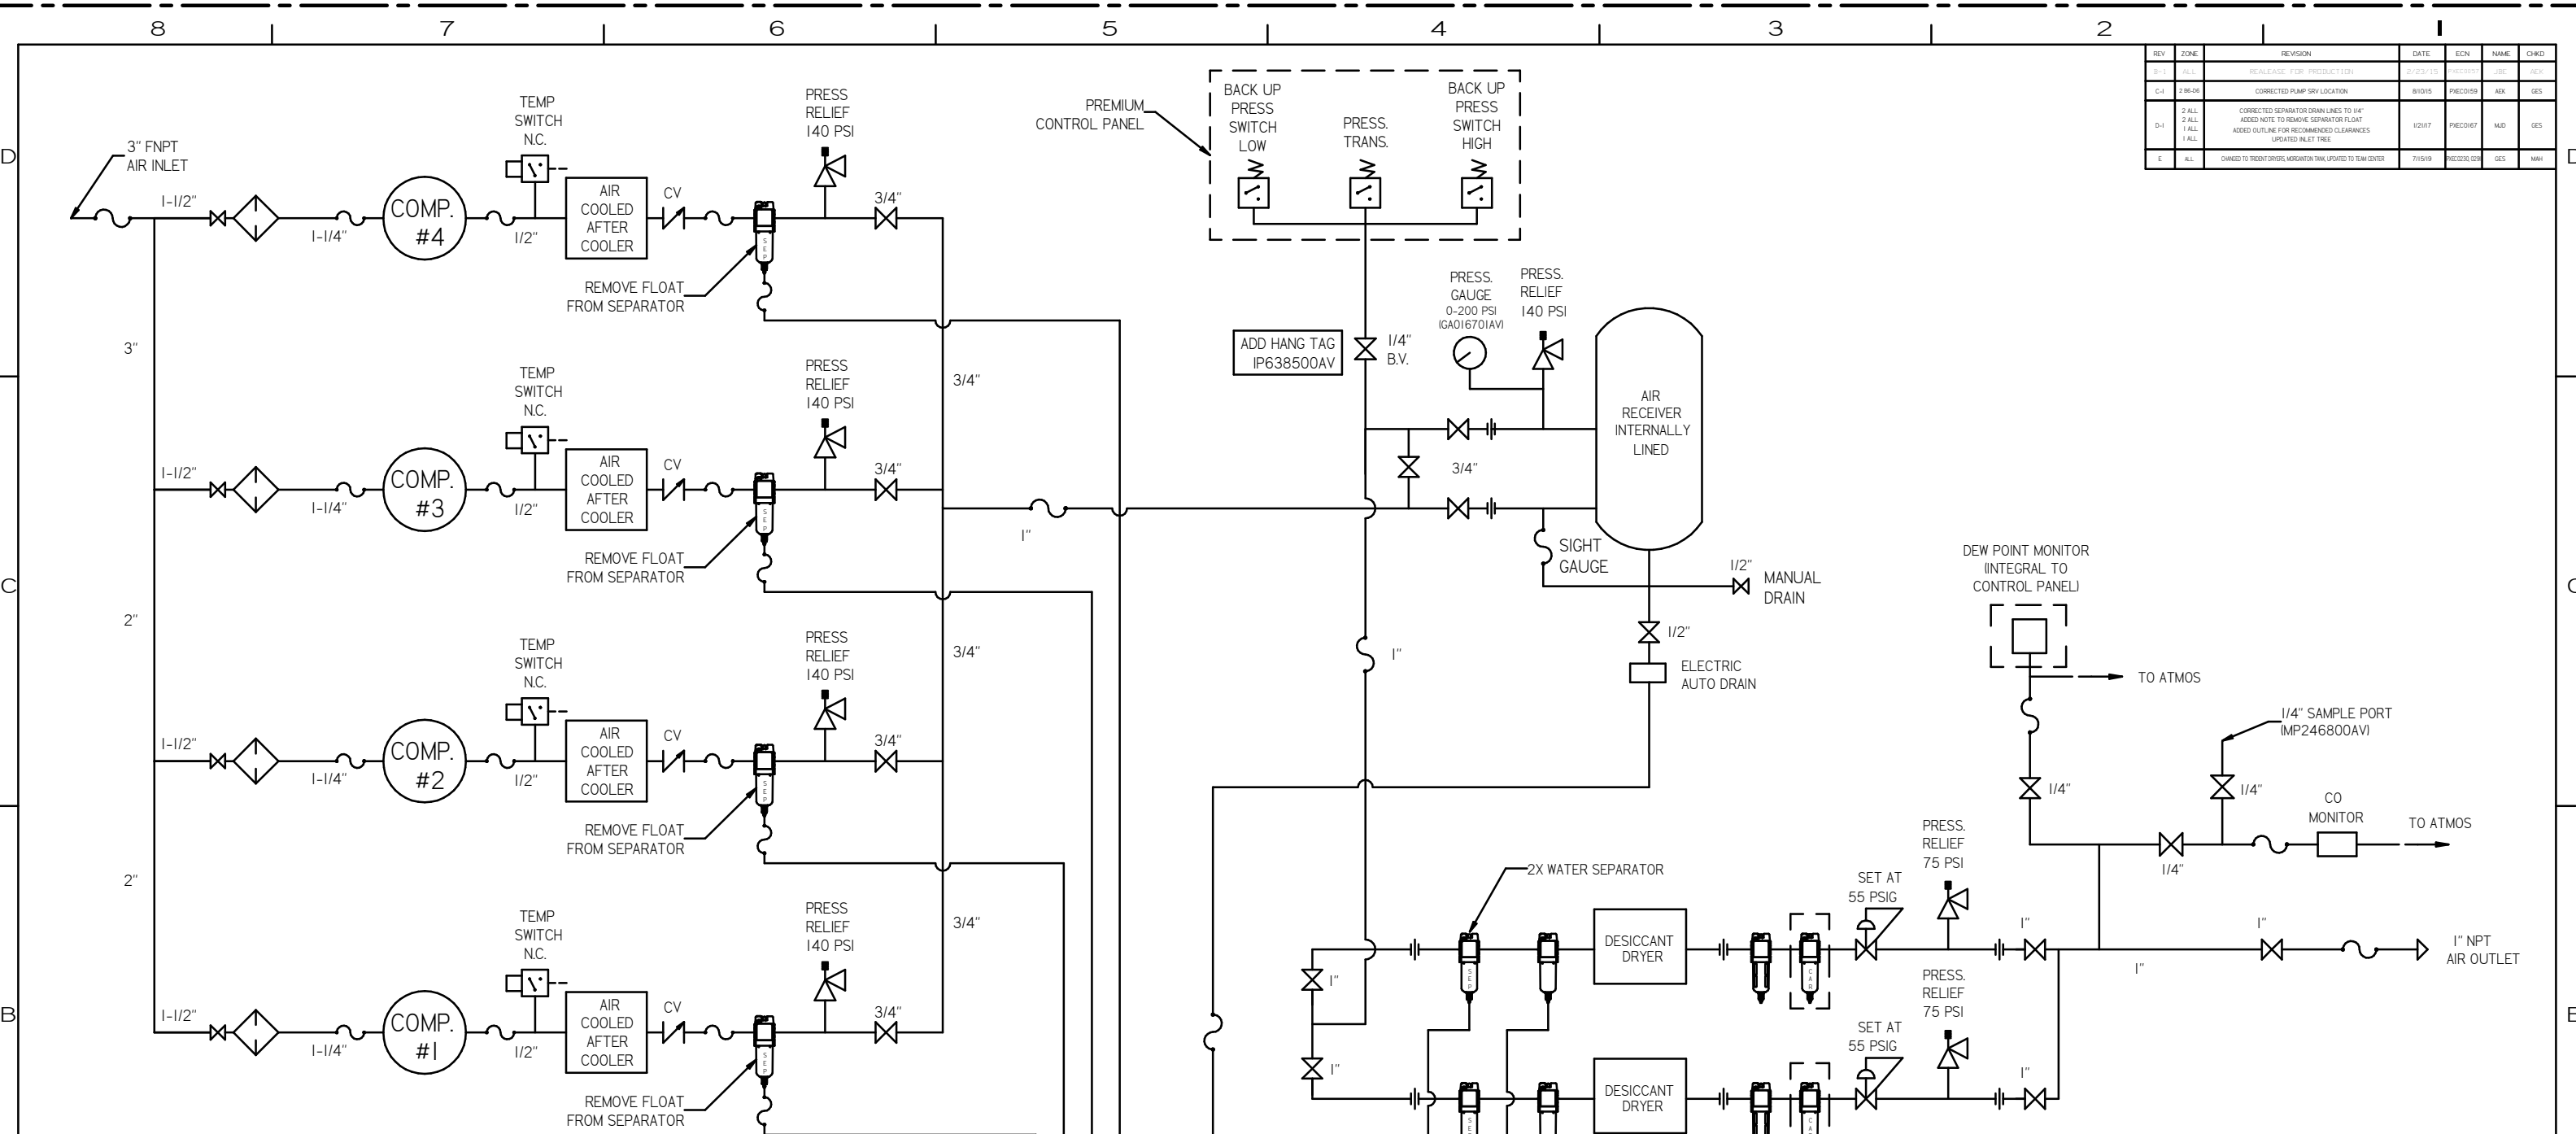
8 7 6 5 4 3 2 1

| REV | ZONE | REVISION | DATE | ECN | NAME | CHKD |
|---|---|---|---|---|---|---|
| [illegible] | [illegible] | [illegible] | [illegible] | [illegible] | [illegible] | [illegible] |
| C-1 | 2 B6-D6 | CORRECTED PUMP SRV LOCATION | 8/10/15 | PXEC0159 | AEK | GES |
| D-1 | 2 ALL 2 ALL 1 ALL 1 ALL | CORRECTED SEPARATOR DRAIN LINES TO 1/4" ADDED NOTE TO REMOVE SEPARATOR FLOAT ADDED OUTLINE FOR RECOMMENDED CLEARANCES UPDATED INLET TREE | 1/21/17 | PXEC0167 | MJD | GES |
| E | ALL | CHANGED TO TRIDENT DRYERS, MORGANTON TANK, UPDATED TO TEAM CENTER | 7/15/19 | PXEC0230 029 | GES | MAH |

D
C
B

3" FNPT AIR INLET
1-1/2"
1-1/4"
COMP. #4
1/2"
TEMP SWITCH N.C.
AIR COOLED AFTER COOLER
CV
PRESS RELIEF 140 PSI
3/4"
REMOVE FLOAT FROM SEPARATOR
3"
1-1/2"
1-1/4"
COMP. #3
1/2"
TEMP SWITCH N.C.
AIR COOLED AFTER COOLER
CV
PRESS RELIEF 140 PSI
3/4"
3/4"
REMOVE FLOAT FROM SEPARATOR
2"
1-1/2"
1-1/4"
COMP. #2
1/2"
TEMP SWITCH N.C.
AIR COOLED AFTER COOLER
CV
PRESS RELIEF 140 PSI
3/4"
3/4"
REMOVE FLOAT FROM SEPARATOR
2"
1-1/2"
1-1/4"
COMP. #1
1/2"
TEMP SWITCH N.C.
AIR COOLED AFTER COOLER
CV
PRESS RELIEF 140 PSI
3/4"
3/4"
REMOVE FLOAT FROM SEPARATOR

PREMIUM CONTROL PANEL
BACK UP PRESS SWITCH LOW
PRESS. TRANS.
BACK UP PRESS SWITCH HIGH
ADD HANG TAG 1P638500AV
1/4" B.V.
1"
PRESS. GAUGE 0-200 PSI (GA01670IAV)
PRESS. RELIEF 140 PSI
3/4"
AIR RECEIVER INTERNALLY LINED
SIGHT GAUGE
1/2"
MANUAL DRAIN
1/2"
ELECTRIC AUTO DRAIN
1"
DEW POINT MONITOR (INTEGRAL TO CONTROL PANEL)
TO ATMOS
1/4" SAMPLE PORT (MP246800AV)
1/4"
1/4"
1/4"
CO MONITOR
TO ATMOS
2X WATER SEPARATOR
1"
1"
DESICCANT DRYER
SET AT 55 PSIG
PRESS. RELIEF 75 PSI
1"
1"
1"
1" NPT AIR OUTLET
DESICCANT DRYER
SET AT 55 PSIG
PRESS. RELIEF 75 PSI
1"